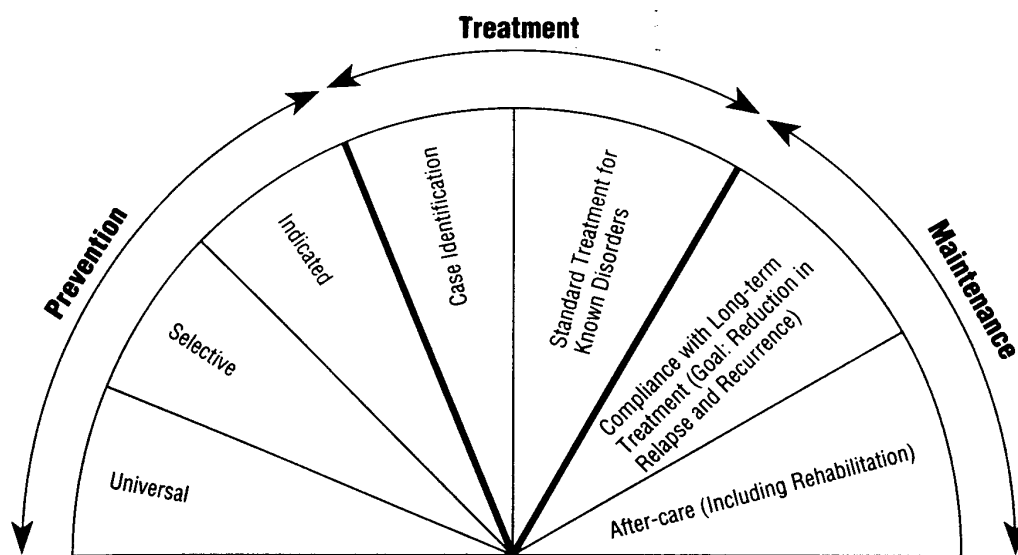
Treatment

Prevention

Maintenance

Universal

Selective

Indicated

Case Identification

Standard Treatment for Known Disorders

Compliance with Long-term Treatment (Goal: Reduction in Relapse and Recurrence)

After-care (Including Rehabilitation)